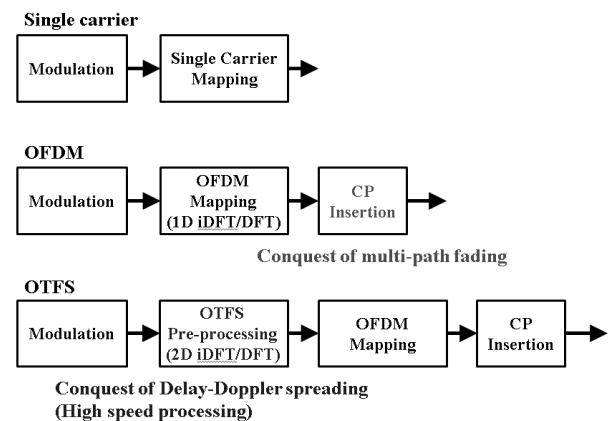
Single carrier

Modulation

Single Carrier Mapping

OFDM

Modulation

OFDM Mapping (1D iDFT/DFT)

CP Insertion

Conquest of multi-path fading

OTFS

Modulation

OTFS Pre-processing (2D iDFT/DFT)

OFDM Mapping

CP Insertion

Conquest of Delay-Doppler spreading (High speed processing)